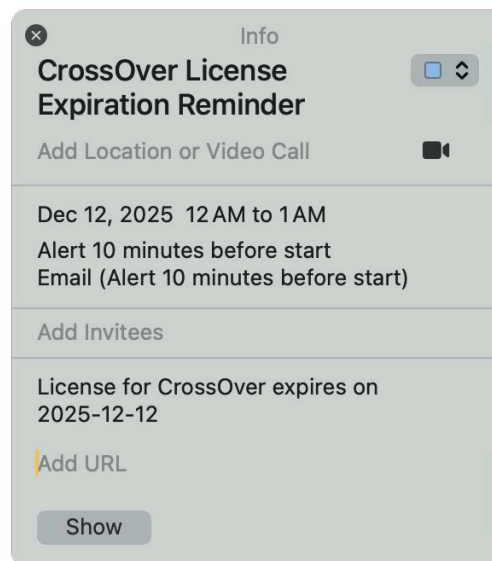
Info

CrossOver License Expiration Reminder

Add Location or Video Call

Dec 12, 2025 12 AM to 1 AM

Alert 10 minutes before start
Email (Alert 10 minutes before start)

Add Invitees

License for CrossOver expires on 2025-12-12

Add URL

Show